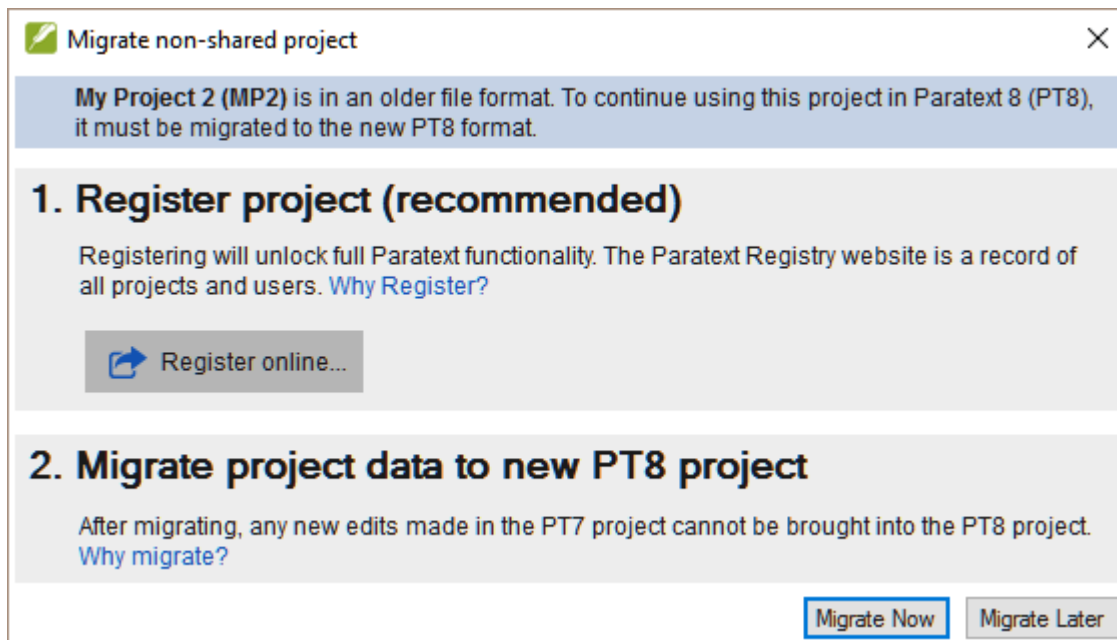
Migrate non-shared project

**My Project 2 (MP2)** is in an older file format. To continue using this project in Paratext 8 (PT8), it must be migrated to the new PT8 format.

1. Register project (recommended)

Registering will unlock full Paratext functionality. The Paratext Registry website is a record of all projects and users. Why Register?

Register online...

2. Migrate project data to new PT8 project

After migrating, any new edits made in the PT7 project cannot be brought into the PT8 project. Why migrate?

Migrate Now

Migrate Later